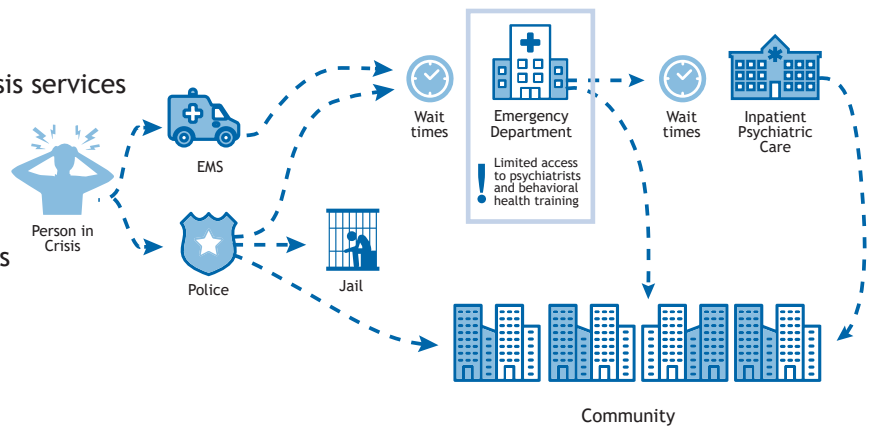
sis services

s

Person in Crisis

EMS

Police

Jail

Wait times

Emergency Department

Limited access to psychiatrists and behavioral health training

Wait times

Inpatient Psychiatric Care

Community